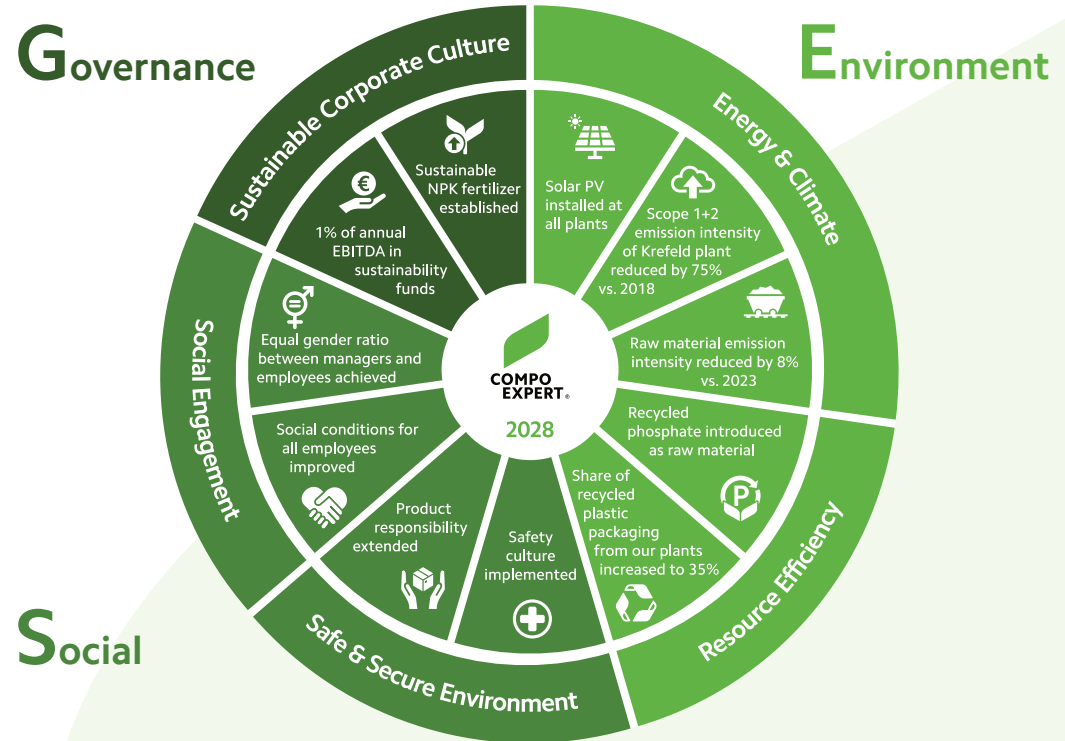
Governance

Environment

Social

Sustainable Corporate Culture

Energy & Climate

Resource Efficiency

Safe & Secure Environment

Social Engagement

Sustainable NPK fertilizer established

1% of annual EBITDA in sustainability funds

Solar PV installed at all plants

Scope 1+2 emission intensity of Krefeld plant reduced by 75% vs. 2018

Raw material emission intensity reduced by 8% vs. 2023

Recycled phosphate introduced as raw material

Share of recycled plastic packaging from our plants increased to 35%

Safety culture implemented

Product responsibility extended

Social conditions for all employees improved

Equal gender ratio between managers and employees achieved

COMPO EXPERT

2028